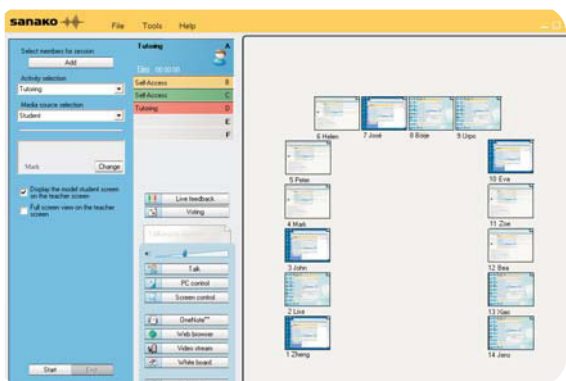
sanako File Tools Help

Select members for session
Add
Activity selection
Tutoring
Media source selection
Student
Mark Change
Display the model student screen on the teacher screen
Full screen view on the teacher screen
Start End

Tutoring A
Elec 00:00:00
Self-Access B
Self-Access C
Tutoring D
E
F

Live feedback
Voting
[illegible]
Talk
PC control
Screen control
OneNote™
Web browser
Video stream
White board

6 Helen
7 José
8 Bose
9 Urpo
5 Peter
10 Eva
4 Mark
11 Zoe
3 John
12 Bea
2 Lisa
13 Xiao
1 Zheng
14 Jens